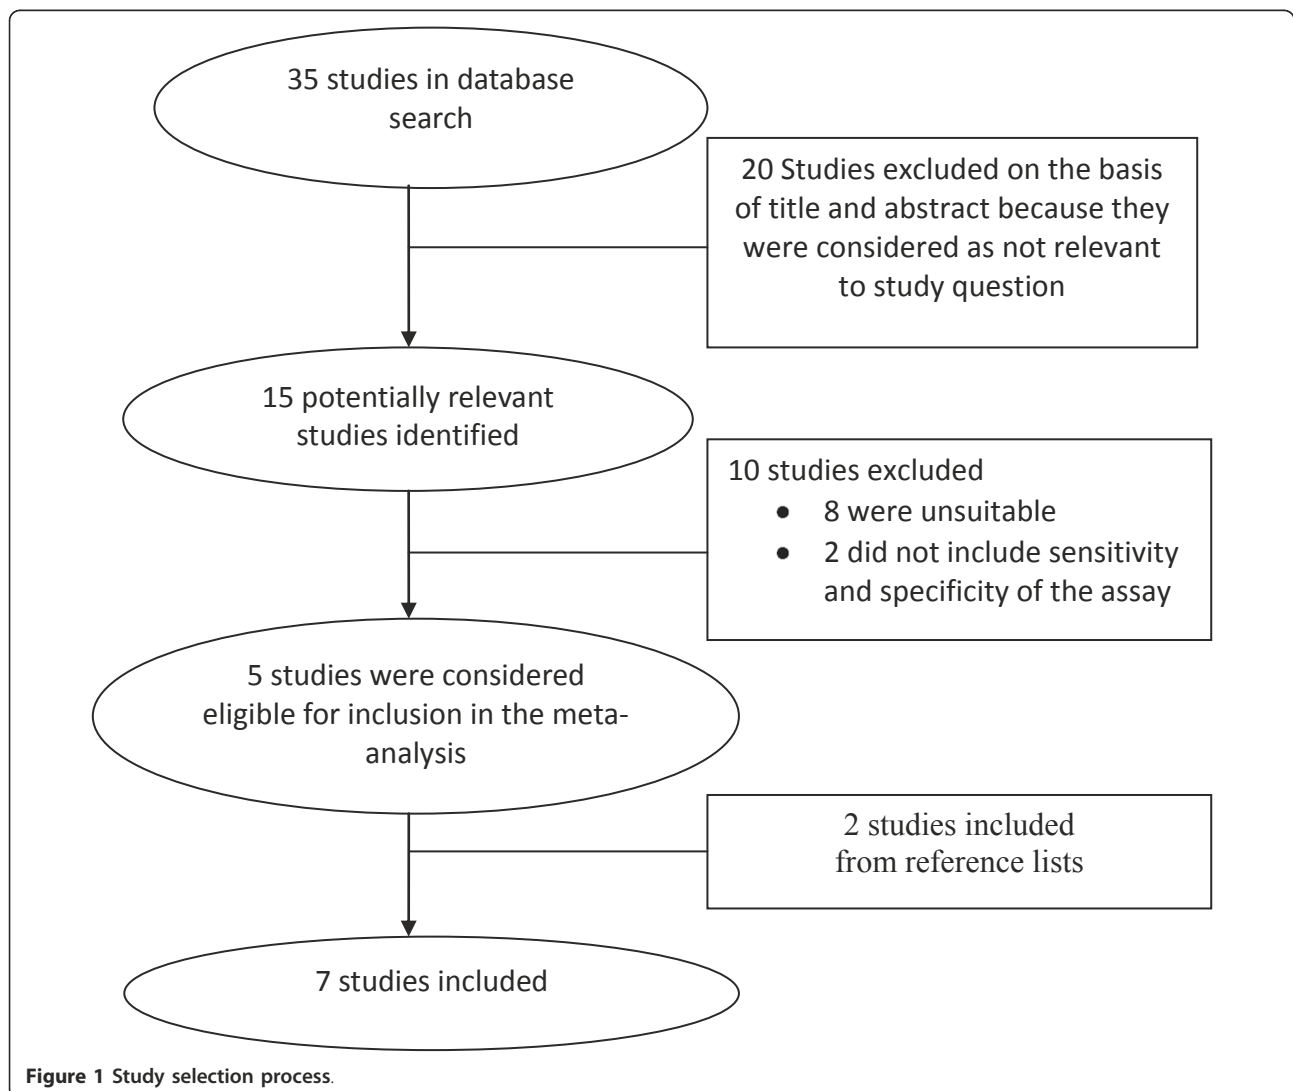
35 studies in database search

20 Studies excluded on the basis of title and abstract because they were considered as not relevant to study question

15 potentially relevant studies identified

10 studies excluded
• 8 were unsuitable
• 2 did not include sensitivity and specificity of the assay

5 studies were considered eligible for inclusion in the meta-analysis

2 studies included from reference lists

7 studies included

Figure 1 Study selection process.